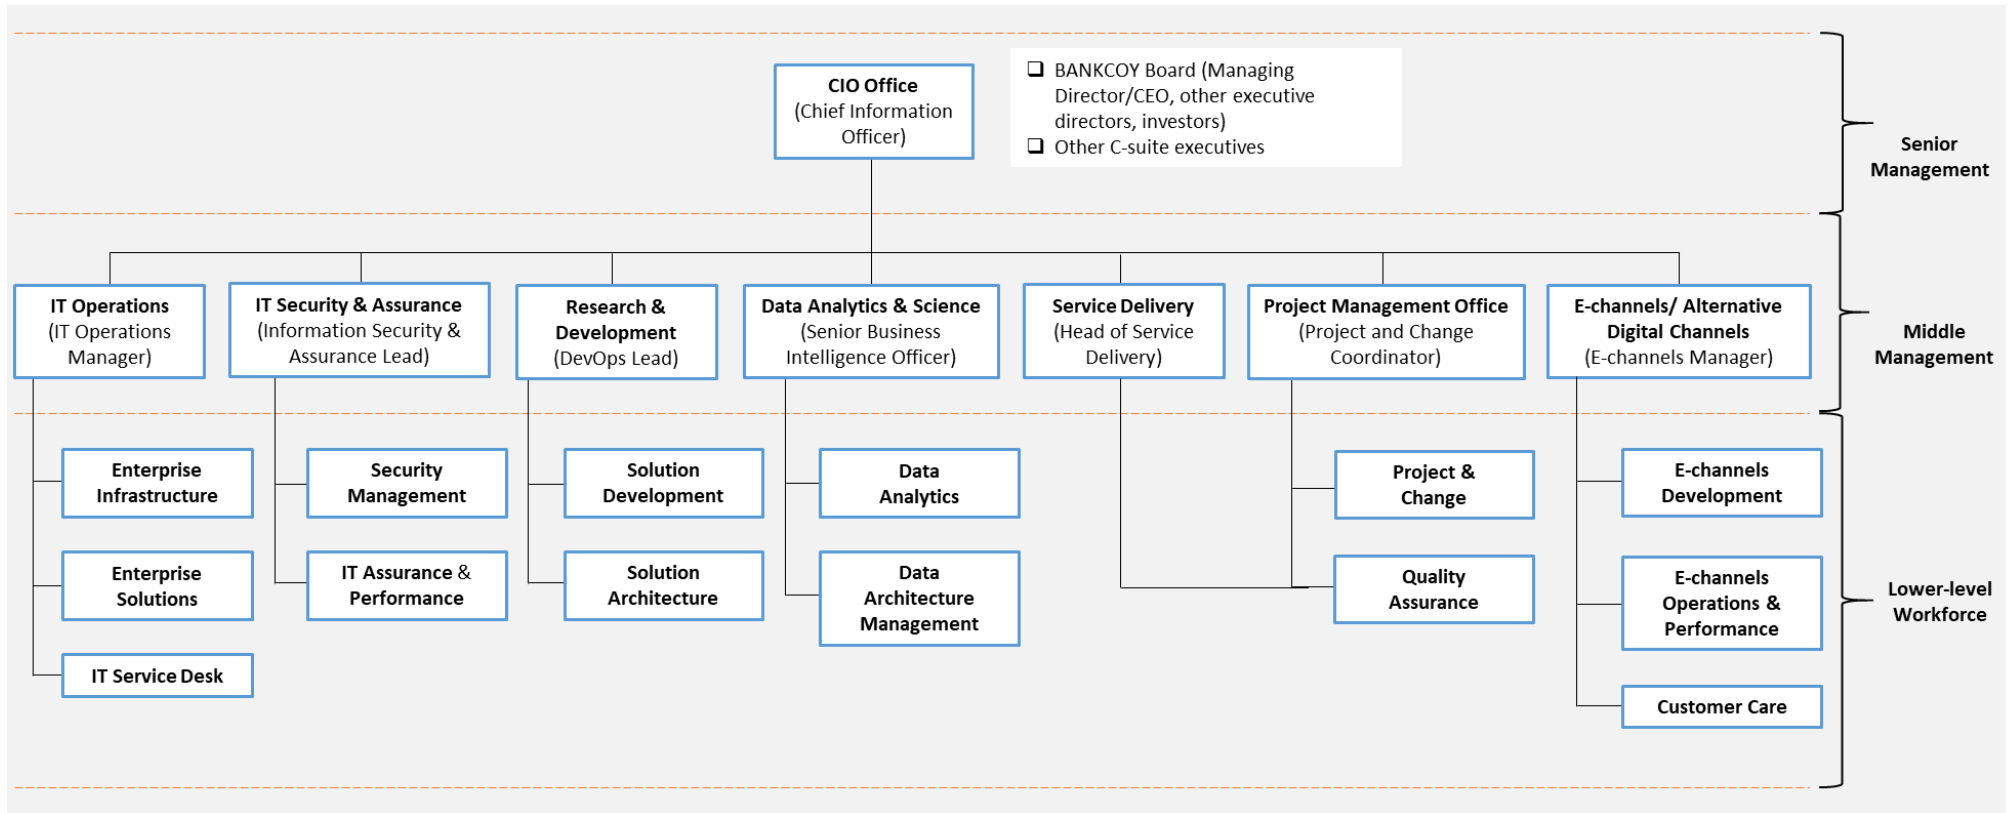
CIO Office
(Chief Information Officer)

BANKCOY Board (Managing Director/CEO, other executive directors, investors)
Other C-suite executives

Senior Management

IT Operations
(IT Operations Manager)

IT Security & Assurance
(Information Security & Assurance Lead)

Research & Development
(DevOps Lead)

Data Analytics & Science
(Senior Business Intelligence Officer)

Service Delivery
(Head of Service Delivery)

Project Management Office
(Project and Change Coordinator)

E-channels/ Alternative Digital Channels
(E-channels Manager)

Middle Management

Enterprise Infrastructure

Enterprise Solutions

IT Service Desk

Security Management

IT Assurance & Performance

Solution Development

Solution Architecture

Data Analytics

Data Architecture Management

Project & Change

Quality Assurance

E-channels Development

E-channels Operations & Performance

Customer Care

Lower-level Workforce